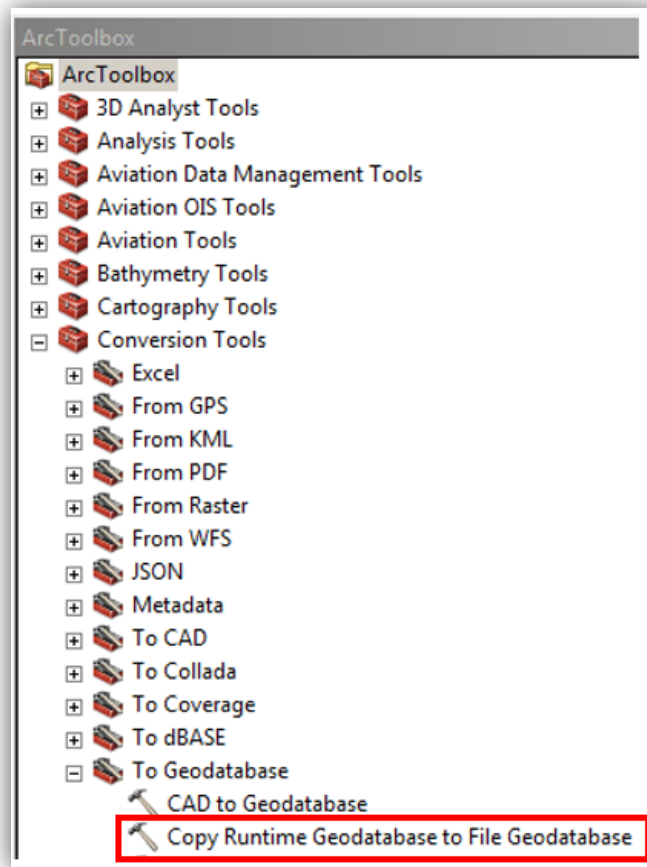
ArcToolbox

ArcToolbox
3D Analyst Tools
Analysis Tools
Aviation Data Management Tools
Aviation OIS Tools
Aviation Tools
Bathymetry Tools
Cartography Tools
Conversion Tools
Excel
From GPS
From KML
From PDF
From Raster
From WFS
JSON
Metadata
To CAD
To Collada
To Coverage
To dBASE
To Geodatabase
CAD to Geodatabase
Copy Runtime Geodatabase to File Geodatabase